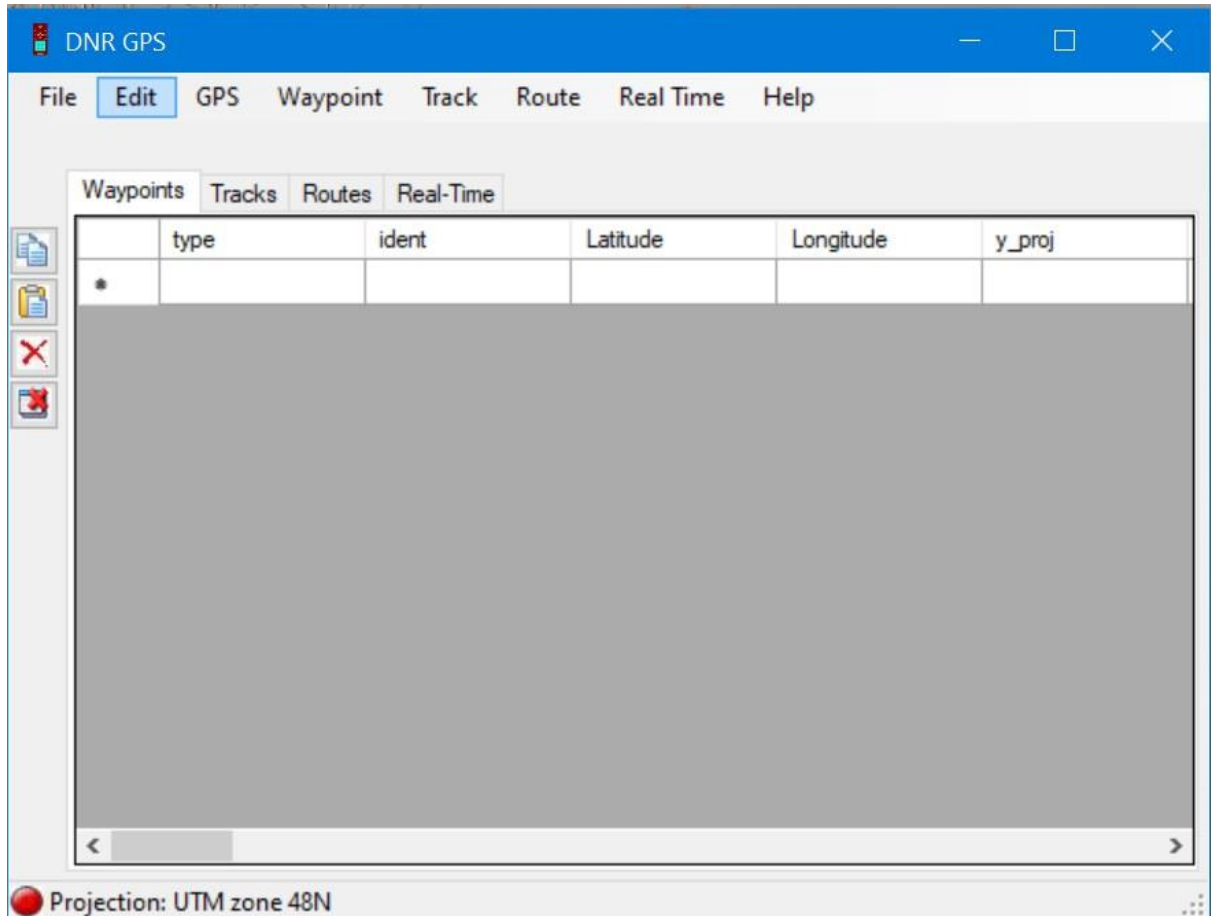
DNR GPS

File Edit GPS Waypoint Track Route Real Time Help

Waypoints Tracks Routes Real-Time

| | type | ident | Latitude | Longitude | y_proj |
|---|---|---|---|---|---|
| * | | | | | |

Projection: UTM zone 48N